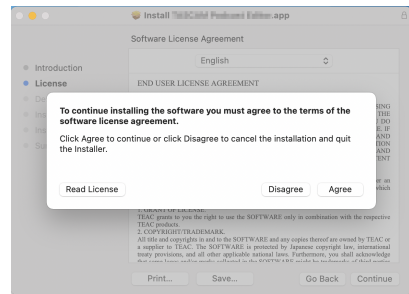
Install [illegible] .app

Software License Agreement

Introduction
License
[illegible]
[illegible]
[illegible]
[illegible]

English

END USER LICENSE AGREEMENT

To continue installing the software you must agree to the terms of the software license agreement.

Click Agree to continue or click Disagree to cancel the installation and quit the Installer.

Read License

Disagree

Agree

1. GRANT OF LICENSE.
TEAC grants to you the right to use the SOFTWARE only in combination with the respective TEAC products.
2. COPYRIGHT/TRADEMARK.
All title and copyrights in and to the SOFTWARE and any copies thereof are owned by TEAC or a supplier to TEAC. The SOFTWARE is protected by Japanese copyright law, international treaty provisions, and all other applicable national laws. Furthermore, you shall acknowledge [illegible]

Print...

Save...

Go Back

Continue